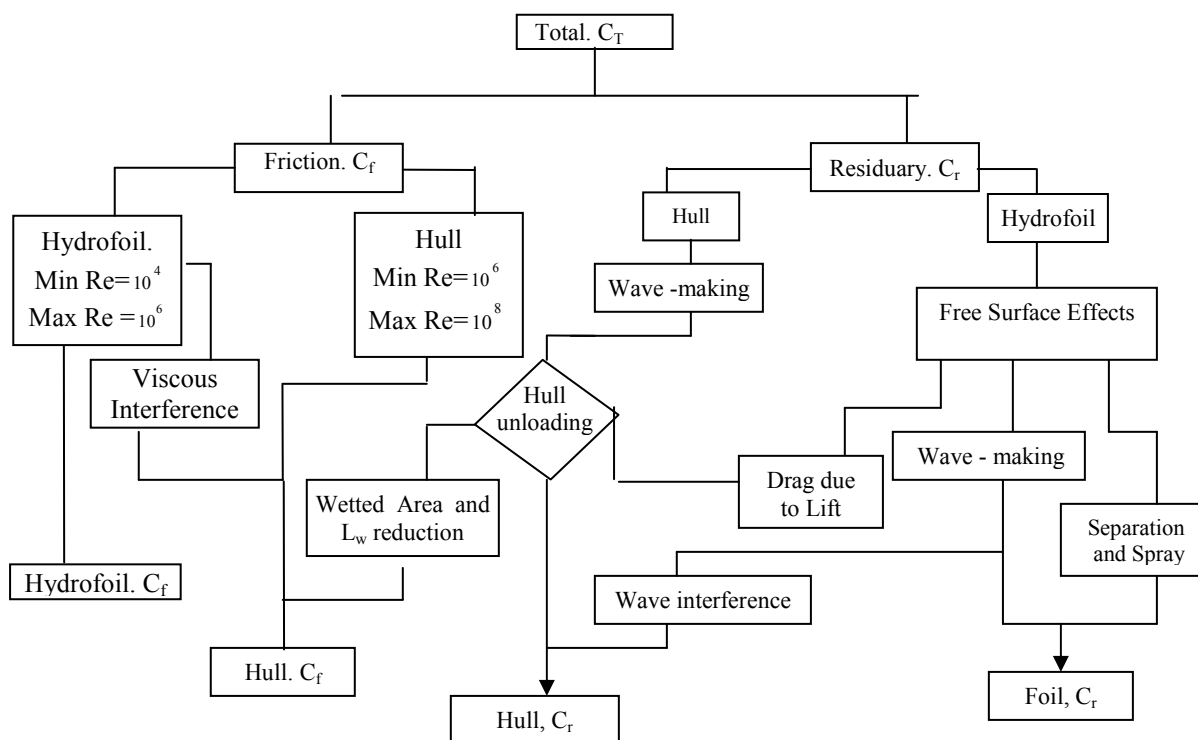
Total. $C_T$

Friction. $C_f$

Residuary. $C_r$

Hydrofoil. Min Re= $10^4$ Max Re = $10^6$

Hull Min Re= $10^6$ Max Re= $10^8$

Hull

Hydrofoil

Wave -making

Free Surface Effects

Viscous Interference

Hull unloading

Wetted Area and $L_w$ reduction

Drag due to Lift

Wave - making

Separation and Spray

Wave interference

Hydrofoil. $C_f$

Hull. $C_f$

Hull, $C_r$

Foil, $C_r$